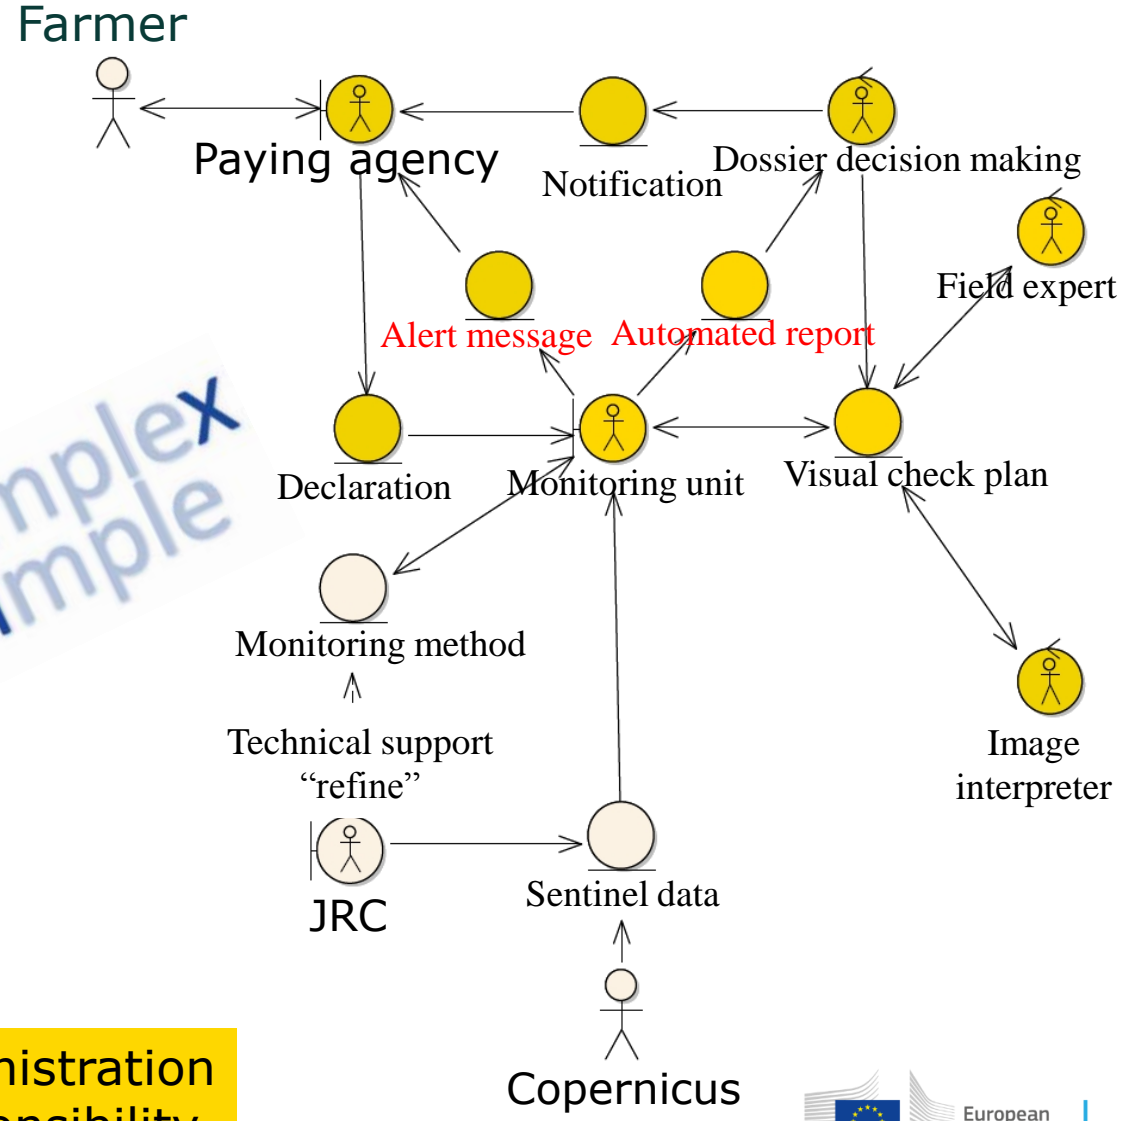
Farmer

Paying agency

Notification

Dossier decision making

Field expert

Alert message

Automated report

Declaration

Monitoring unit

Visual check plan

nplex
mple

Monitoring method

Technical support
“refine”

Image
interpreter

JRC

Sentinel data

nistration
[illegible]

Copernicus

European